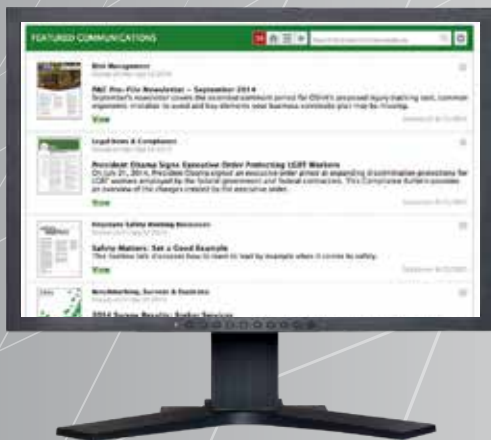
FEATURED COMMUNICATIONS

Risk Management
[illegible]

P&C Pro-File Newsletter – September 2014
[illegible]

View

Legal News & Compliance
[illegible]

President Obama Signs Executive Order Protecting LGBT Workers
On July 21, 2014, President Obama signed an executive order aimed at expanding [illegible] protections for LGBT workers employed by the federal government and federal contractors. This Compliance Bulletin provides an overview of the changes created by the executive order.

View

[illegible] Safety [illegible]
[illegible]

Safety Matters: Set a Good Example
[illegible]

View

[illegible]
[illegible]

2014 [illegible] Results: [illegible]